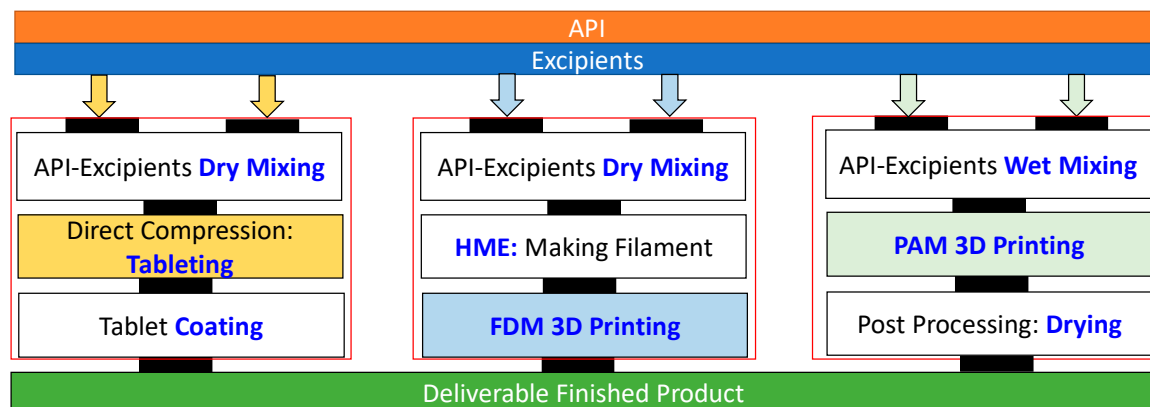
API

Excipients

API-Excipients Dry Mixing

Direct Compression: Tableting

Tablet Coating

API-Excipients Dry Mixing

HME: Making Filament

FDM 3D Printing

API-Excipients Wet Mixing

PAM 3D Printing

Post Processing: Drying

Deliverable Finished Product